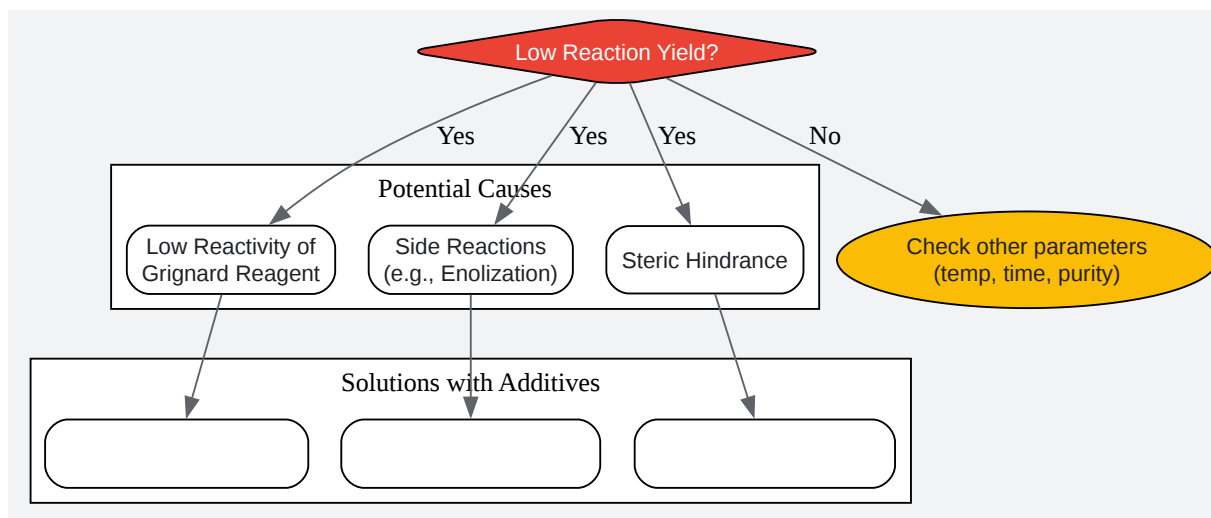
Low Reaction Yield?

Yes

Yes

Yes

No

Potential Causes

Low Reactivity of Grignard Reagent

Side Reactions (e.g., Enolization)

Steric Hindrance

Check other parameters (temp, time, purity)

Solutions with Additives